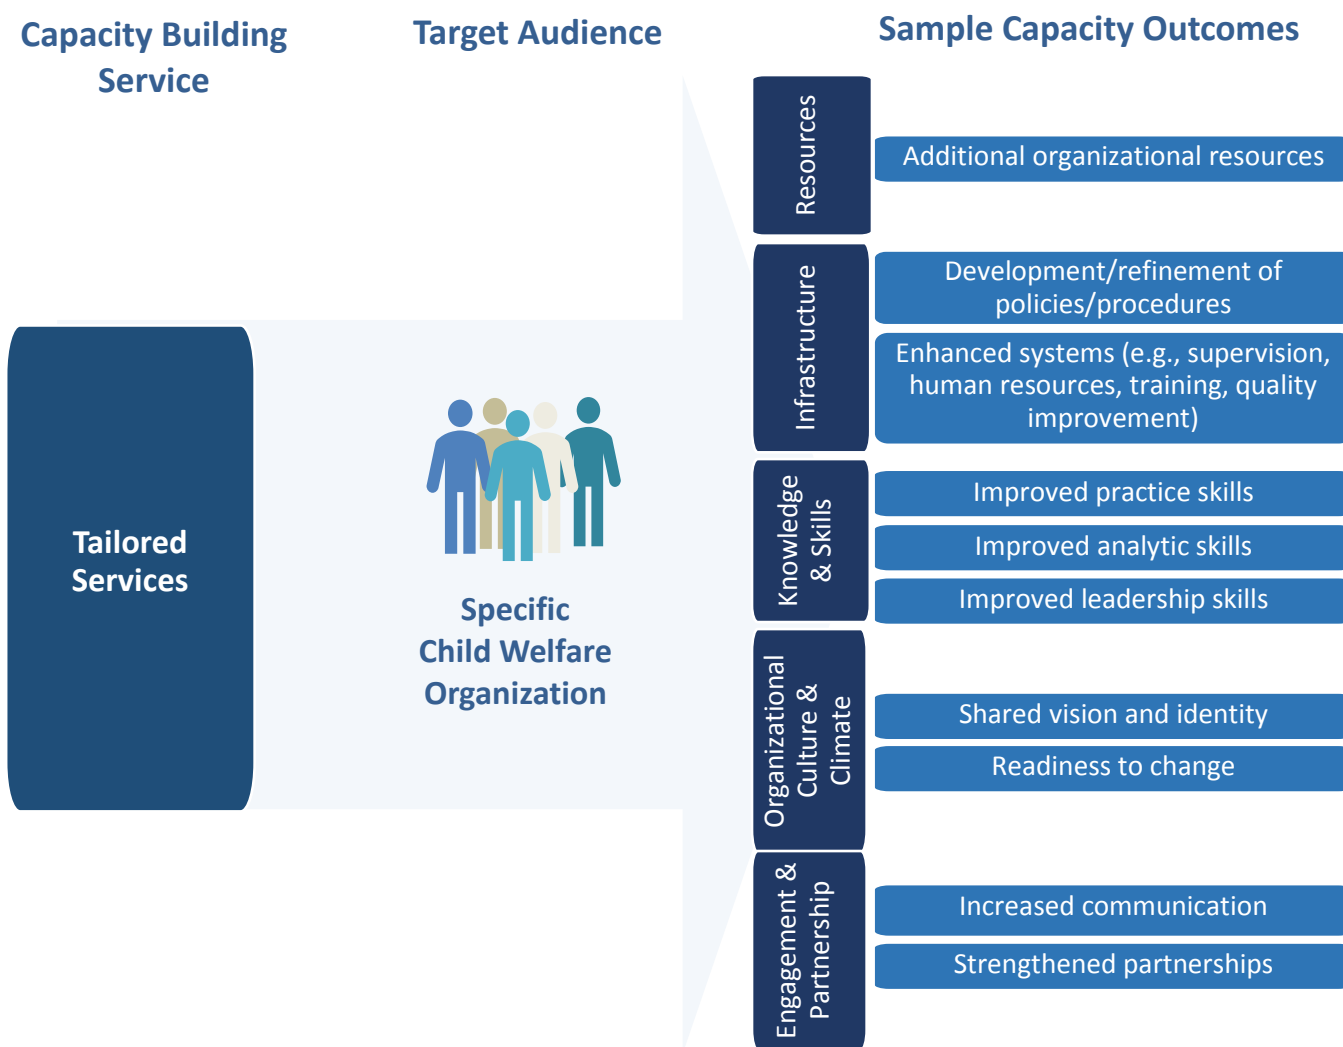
Capacity Building Service

Target Audience

Sample Capacity Outcomes

Tailored Services

Specific Child Welfare Organization

Resources

Additional organizational resources

Infrastructure

Development/refinement of policies/procedures

Enhanced systems (e.g., supervision, human resources, training, quality improvement)

Knowledge & Skills

Improved practice skills

Improved analytic skills

Improved leadership skills

Organizational Culture & Climate

Shared vision and identity

Readiness to change

Engagement & Partnership

Increased communication

Strengthened partnerships